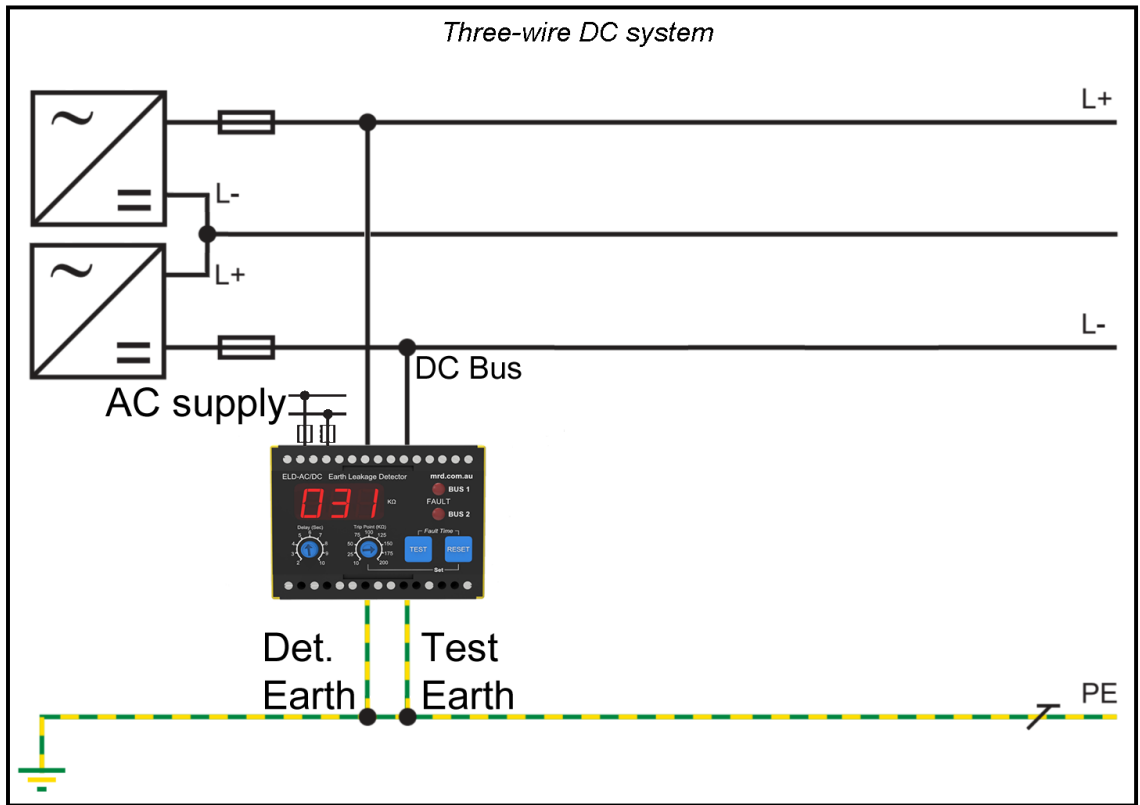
Three-wire DC system

L+

L-

L+

L-

DC Bus

AC supply

ELD-AC/DC Earth Leakage Detector

mrd.com.au

031 KΩ

BUS 1

FAULT

BUS 2

Delay (Sec)
1 2 3 4 5 6 7 8 9 10

Trip Point (KΩ)
10 25 50 75 100 125 150 175 200

Fault Time

TEST

RESET

Set

Det. Earth

Test Earth

PE